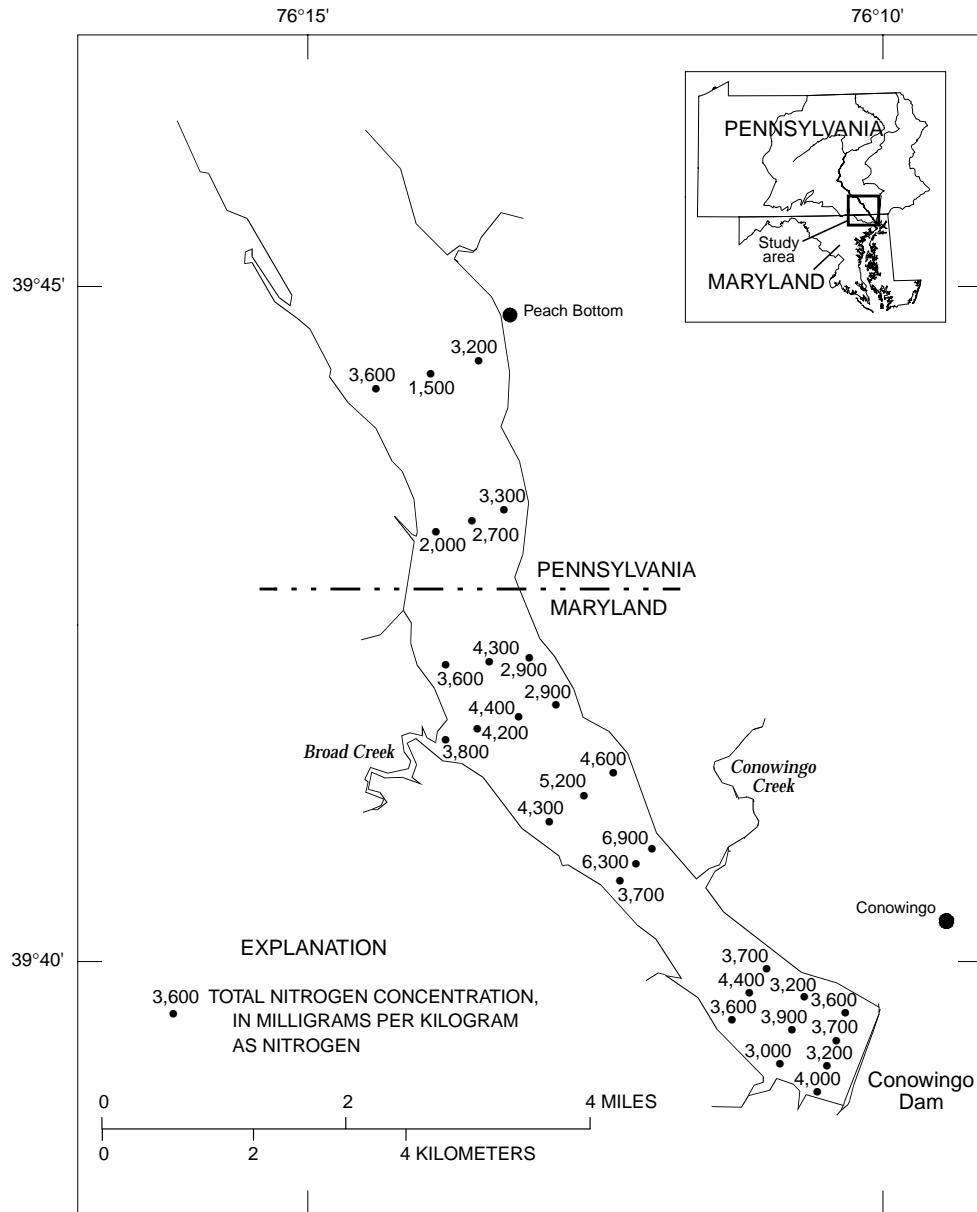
76°15'

76°10'

PENNSYLVANIA

Study area

MARYLAND

39°45'

Peach Bottom

3,200

3,600

1,500

3,300

2,000

2,700

PENNSYLVANIA

MARYLAND

4,300

3,600

2,900

2,900

4,400

4,200

Broad Creek

3,800

4,600

5,200

Conowingo Creek

4,300

6,900

6,300

3,700

Conowingo

EXPLANATION

39°40'

3,600 TOTAL NITROGEN CONCENTRATION, IN MILLIGRAMS PER KILOGRAM AS NITROGEN

3,700

4,400

3,200

3,600

3,600

3,900

3,700

3,000

3,200

4,000

Conowingo Dam

0 2 4 MILES

0 2 4 KILOMETERS